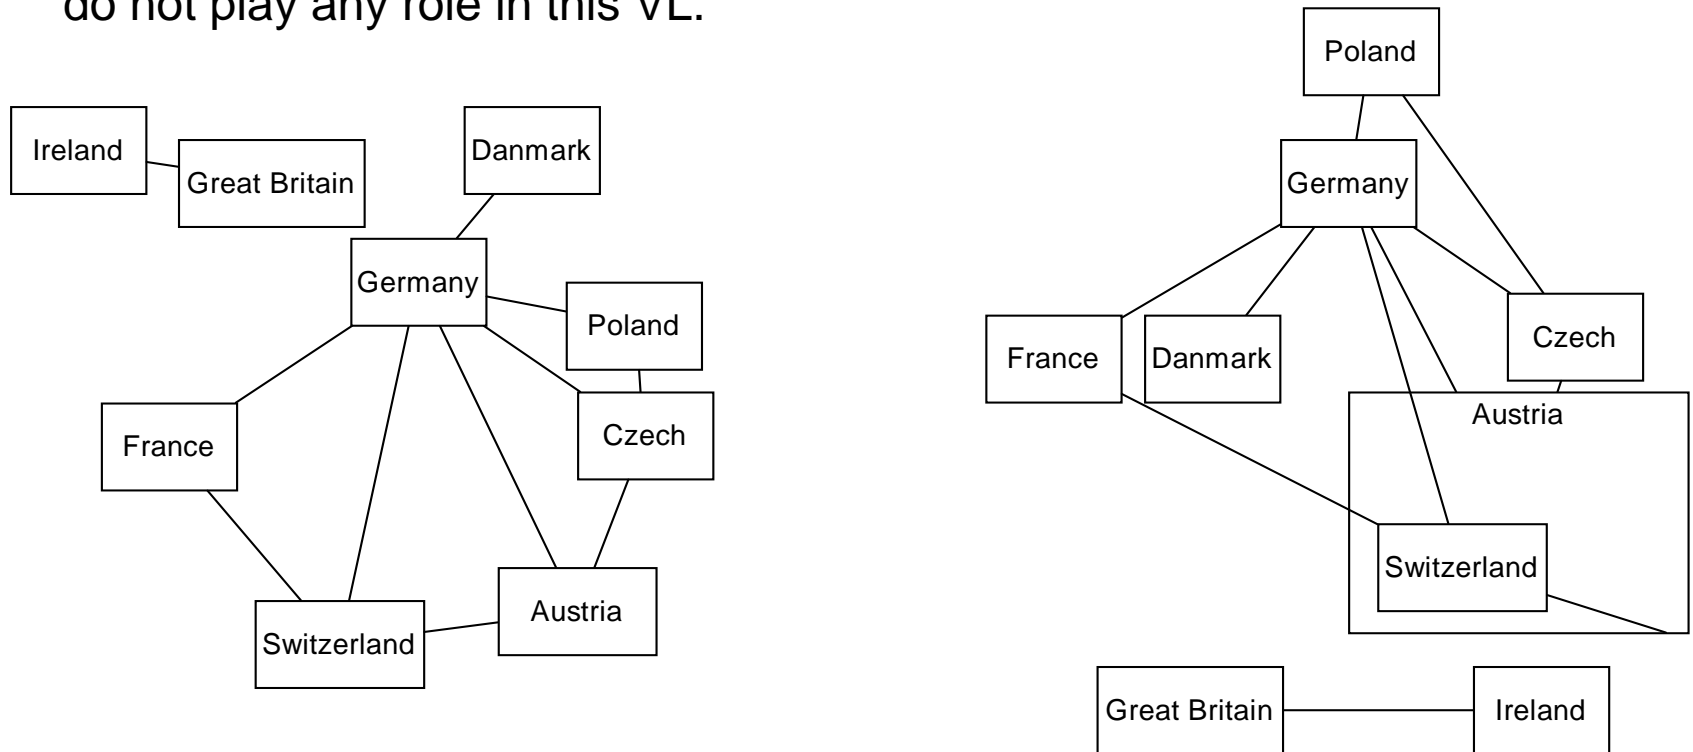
do not play any role in this VL.

Ireland

Great Britain

Danmark

Germany

Poland

France

Czech

Switzerland

Austria

Poland

Germany

France

Danmark

Czech

Austria

Switzerland

Great Britain

Ireland